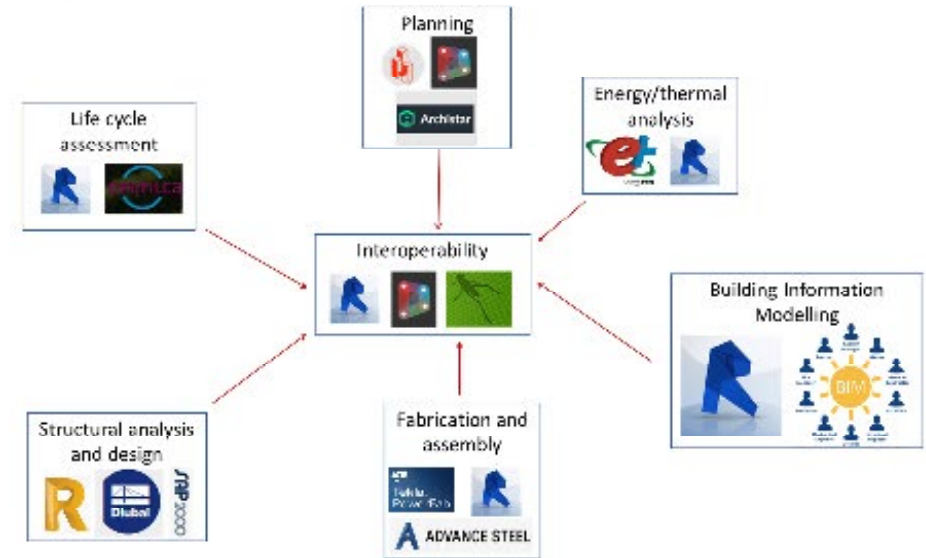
Planning

Archistar

Energy/thermal analysis

Life cycle assessment

Interoperability

Building Information Modelling

BIM

Structural analysis and design

Dlubal

SAP2000

Fabrication and assembly

Tekla PowerFab

ADVANCE STEEL